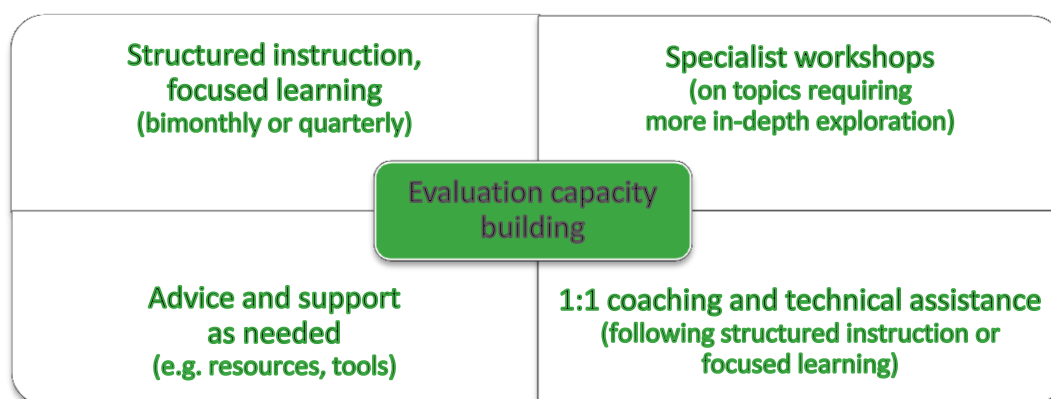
Structured instruction, focused learning
(bimonthly or quarterly)

Specialist workshops
(on topics requiring more in-depth exploration)

Evaluation capacity building

Advice and support as needed
(e.g. resources, tools)

1:1 coaching and technical assistance
(following structured instruction or focused learning)